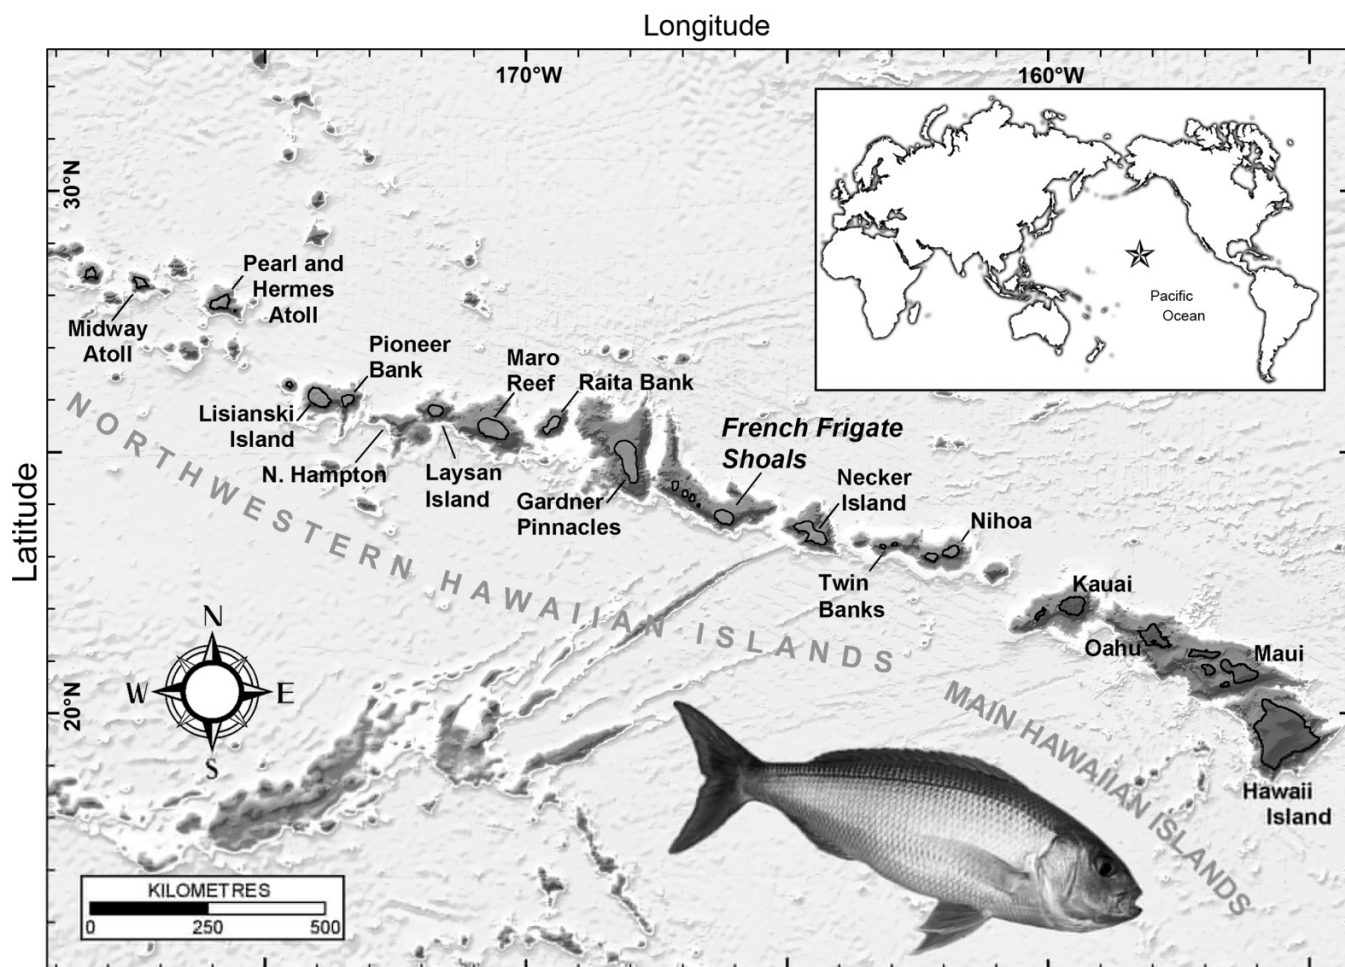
Longitude

170°W

160°W

Pacific Ocean

30°N

Latitude

20°N

Pearl and Hermes Atoll

Midway Atoll

Pioneer Bank

Maro Reef

Raita Bank

Lisianski Island

N. Hampton

Laysan Island

Gardner Pinnacles

French Frigate Shoals

Necker Island

Nihoa

Twin Banks

Kauai

Oahu

Maui

Hawaii Island

NORTHWESTERN HAWAIIAN ISLANDS

MAIN HAWAIIAN ISLANDS

N

W

E

S

KILOMETRES

0

250

500